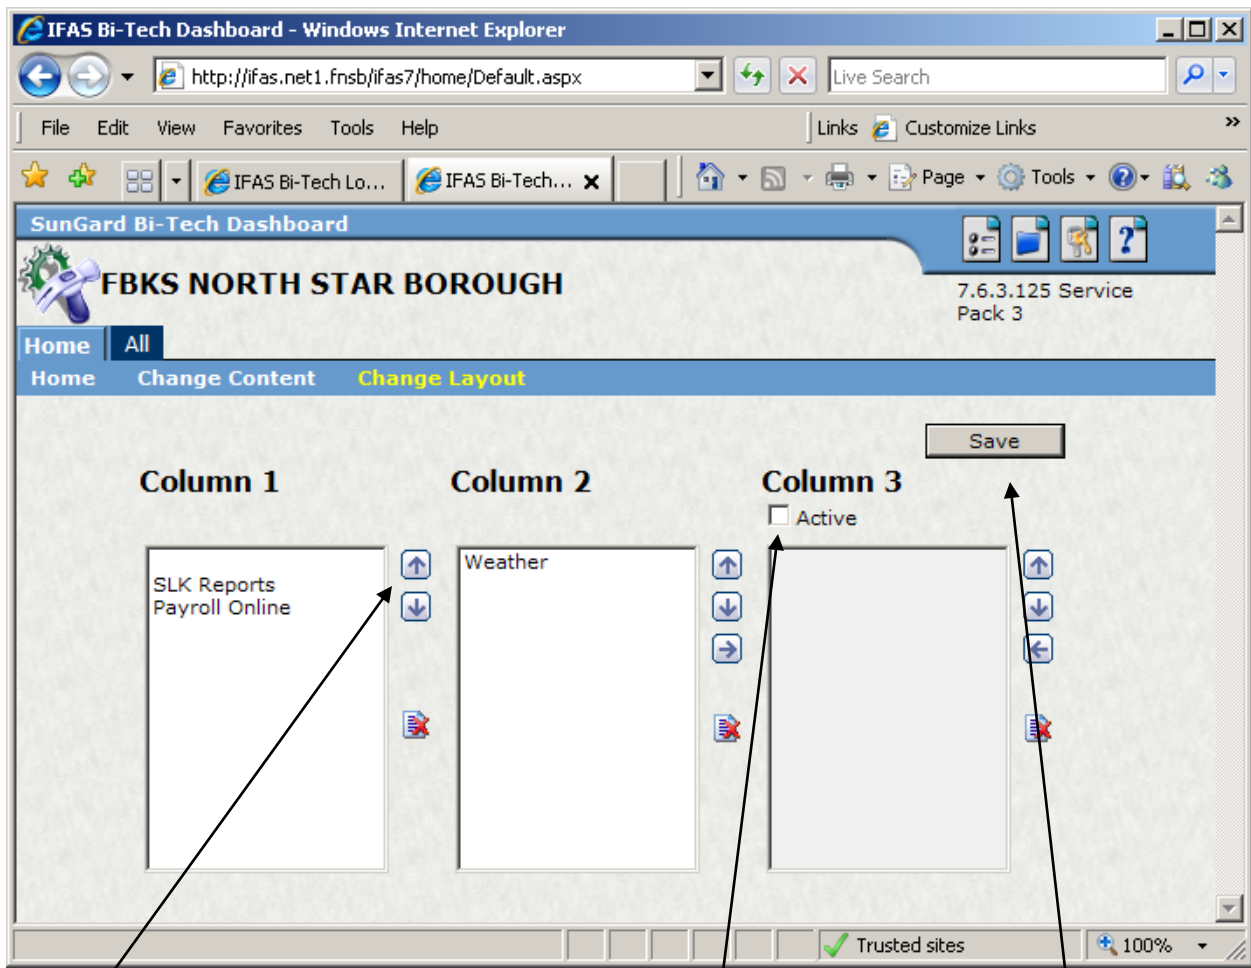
IFAS Bi-Tech Dashboard - Windows Internet Explorer

http://ifas.net1.fnsb/ifas7/home/Default.aspx

Live Search

File Edit View Favorites Tools Help

Links Customize Links

IFAS Bi-Tech Lo...

IFAS Bi-Tech...

Page Tools

SunGard Bi-Tech Dashboard

FBKS NORTH STAR BOROUGH

7.6.3.125 Service Pack 3

Home All

Home Change Content Change Layout

Save

Column 1

Column 2

Column 3

Active

SLK Reports
Payroll Online

Weather

Trusted sites

100%